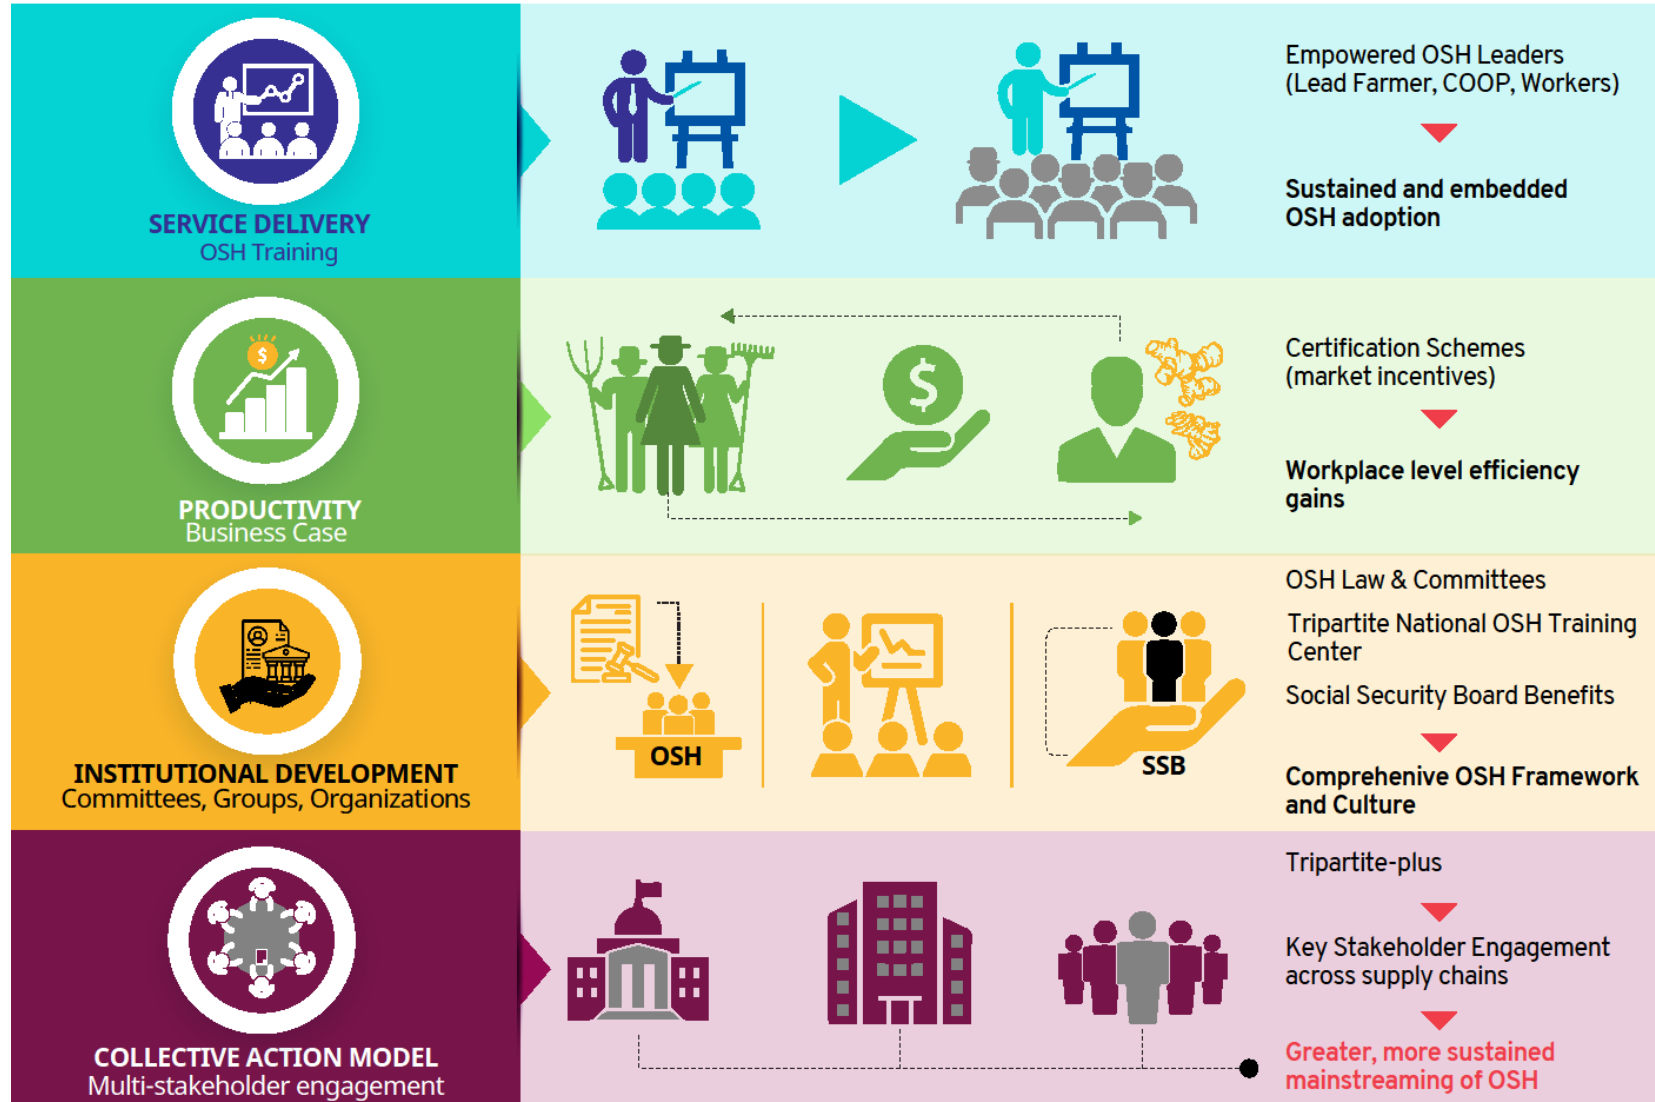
SERVICE DELIVERY
OSH Training

Empowered OSH Leaders (Lead Farmer, COOP, Workers)

Sustained and embedded OSH adoption

PRODUCTIVITY
Business Case

Certification Schemes (market incentives)

Workplace level efficiency gains

INSTITUTIONAL DEVELOPMENT
Committees, Groups, Organizations

OSH

SSB

OSH Law & Committees

Tripartite National OSH Training Center

Social Security Board Benefits

Comprehenive OSH Framework and Culture

COLLECTIVE ACTION MODEL
Multi-stakeholder engagement

Tripartite-plus

Key Stakeholder Engagement across supply chains

Greater, more sustained mainstreaming of OSH